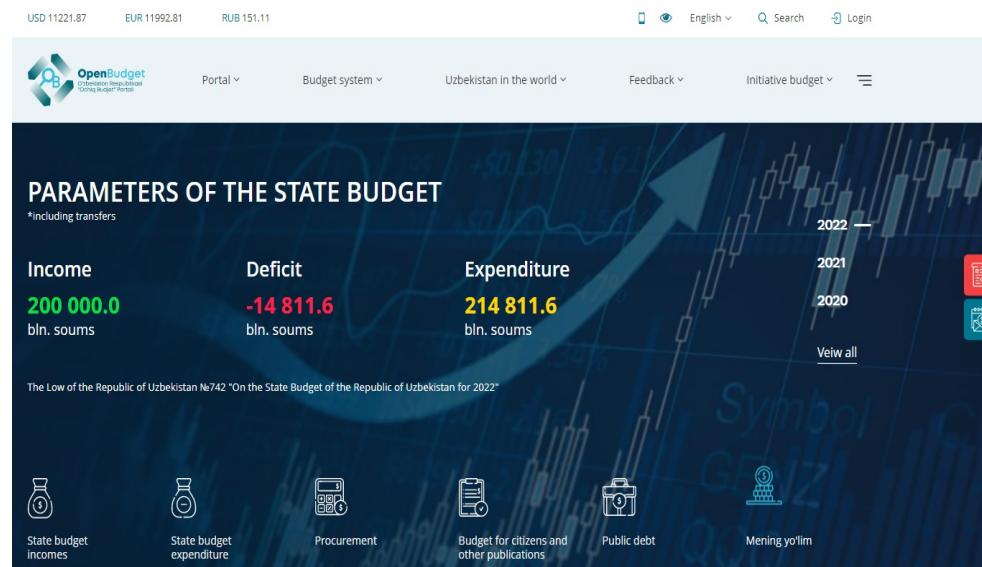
USD 11221.87 EUR 11992.81 RUB 151.11

English Search Login

OpenBudget
O'zbekiston Respublikasi "Ochiq Budjet" Portali

Portal Budget system Uzbekistan in the world Feedback Initiative budget

PARAMETERS OF THE STATE BUDGET
*including transfers

Income
200 000.0
bln. soums

Deficit
-14 811.6
bln. soums

Expenditure
214 811.6
bln. soums

2022
2021
2020
Veiw all

The Low of the Republic of Uzbekistan №742 "On the State Budget of the Republic of Uzbekistan for 2022"

State budget incomes

State budget expenditure

Procurement

Budget for citizens and other publications

Public debt

Mening yo'lim